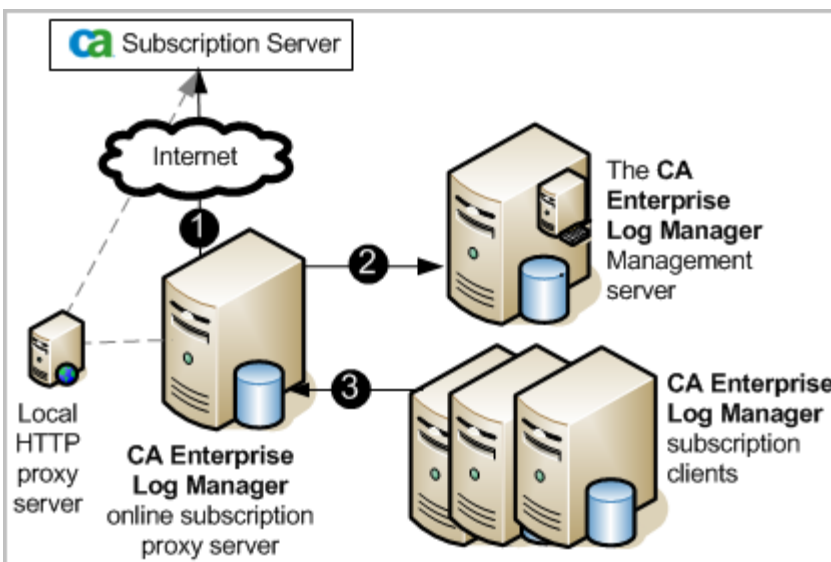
ca Subscription Server

Internet

1

2

3

The **CA Enterprise Log Manager** Management server

Local HTTP proxy server

**CA Enterprise Log Manager** online subscription proxy server

**CA Enterprise Log Manager** subscription clients